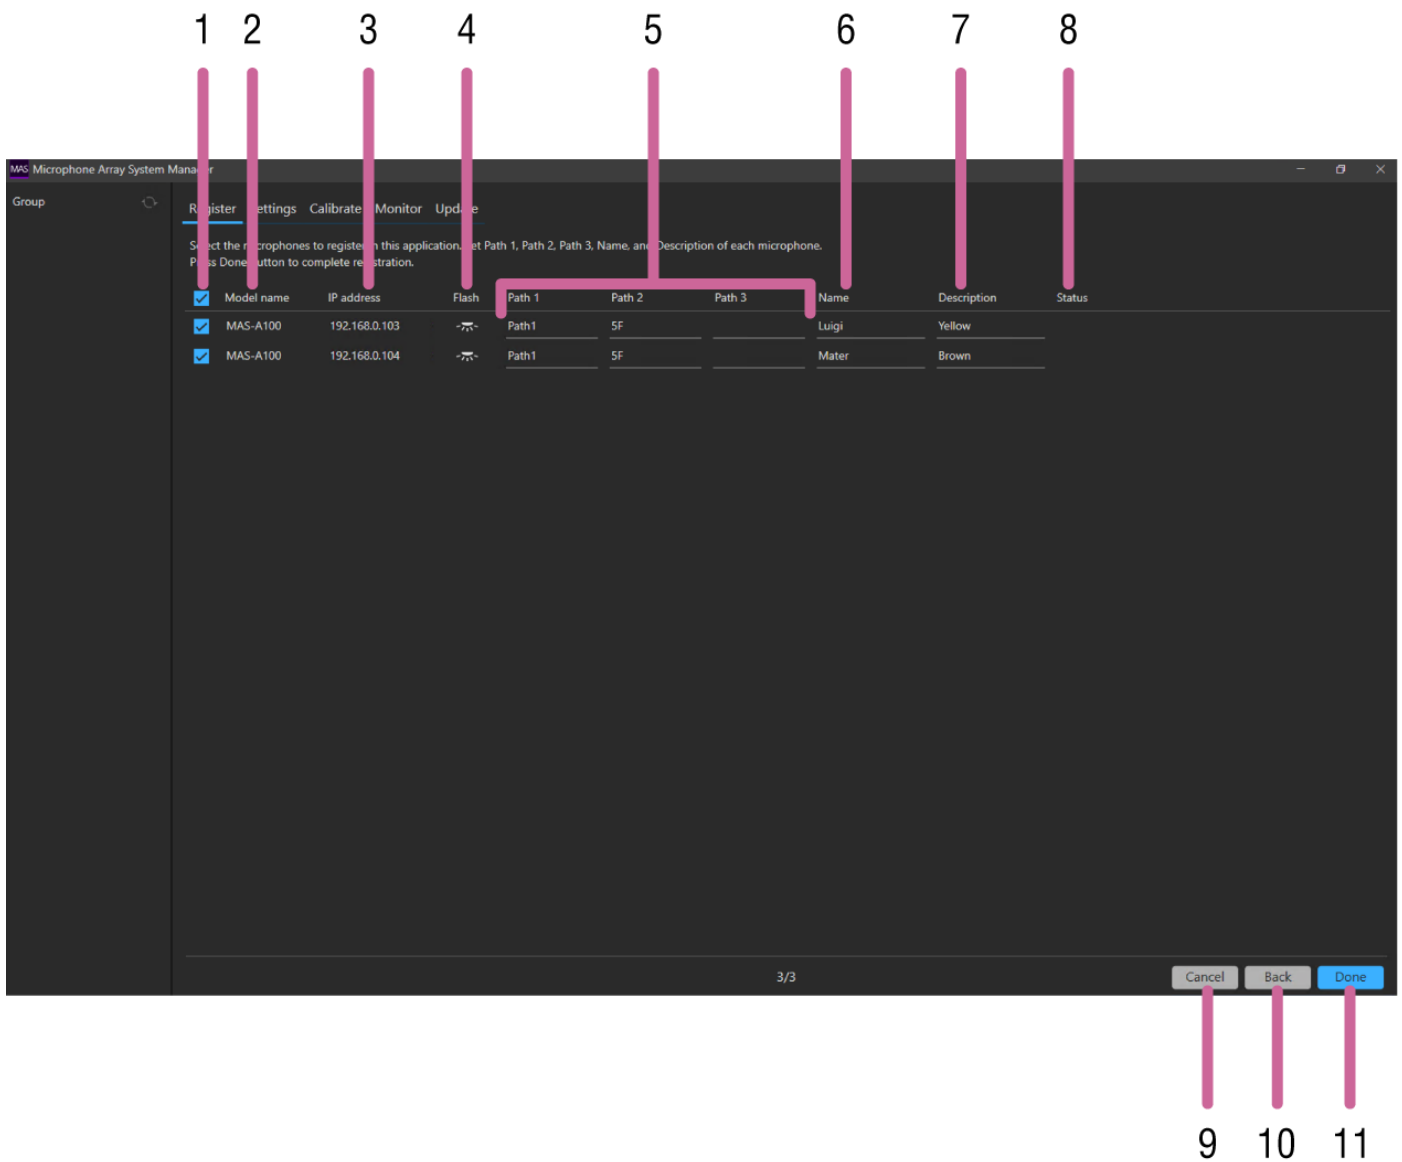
1 2 3 4 5 6 7 8

MAS Microphone Array System Mana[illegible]r

Group

R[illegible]ister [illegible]ettings Calibrate Monitor Upd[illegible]e

S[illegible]ct the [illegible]crophones to registe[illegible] this application. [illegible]et Path 1, Path 2, Path 3, Name, an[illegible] Description of each microphone.
P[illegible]s Done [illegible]utton to complete re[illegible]stration.

| | Model name | IP address | Flash | Path 1 | Path 2 | Path 3 | Name | Description | Status |
|---|---|---|---|---|---|---|---|---|---|
| ☑ | MAS-A100 | 192.168.0.103 | | Path1 | 5F | | Luigi | Yellow | |
| ☑ | MAS-A100 | 192.168.0.104 | | Path1 | 5F | | Mater | Brown | |

3/3

Cancel Back Done

9 10 11